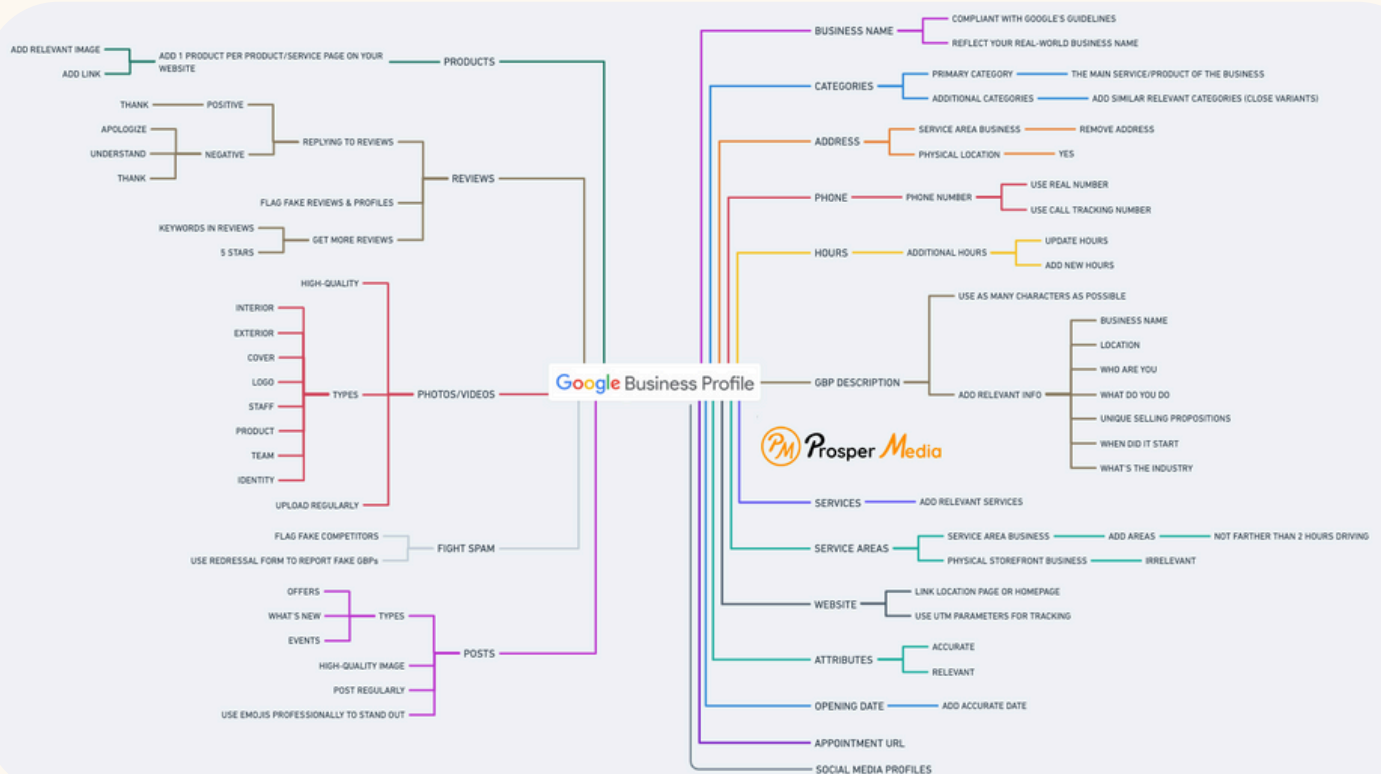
Google Business Profile

PRODUCTS
ADD 1 PRODUCT PER PRODUCT/SERVICE PAGE ON YOUR WEBSITE
ADD RELEVANT IMAGE
ADD LINK

REVIEWS
REPLYING TO REVIEWS
POSITIVE
THANK
NEGATIVE
APOLOGIZE
UNDERSTAND
THANK
FLAG FAKE REVIEWS & PROFILES
GET MORE REVIEWS
KEYWORDS IN REVIEWS
5 STARS

PHOTOS/VIDEOS
HIGH-QUALITY
TYPES
INTERIOR
EXTERIOR
COVER
LOGO
STAFF
PRODUCT
TEAM
IDENTITY
UPLOAD REGULARLY

FIGHT SPAM
FLAG FAKE COMPETITORS
USE REDRESSAL FORM TO REPORT FAKE GBPs

POSTS
TYPES
OFFERS
WHAT'S NEW
EVENTS
HIGH-QUALITY IMAGE
POST REGULARLY
USE EMOJIS PROFESSIONALLY TO STAND OUT

BUSINESS NAME
COMPLIANT WITH GOOGLE'S GUIDELINES
REFLECT YOUR REAL-WORLD BUSINESS NAME

CATEGORIES
PRIMARY CATEGORY
THE MAIN SERVICE/PRODUCT OF THE BUSINESS
ADDITIONAL CATEGORIES
ADD SIMILAR RELEVANT CATEGORIES (CLOSE VARIANTS)

ADDRESS
SERVICE AREA BUSINESS
REMOVE ADDRESS
PHYSICAL LOCATION
YES

PHONE
PHONE NUMBER
USE REAL NUMBER
USE CALL TRACKING NUMBER

HOURS
ADDITIONAL HOURS
UPDATE HOURS
ADD NEW HOURS

GBP DESCRIPTION
USE AS MANY CHARACTERS AS POSSIBLE
ADD RELEVANT INFO
BUSINESS NAME
LOCATION
WHO ARE YOU
WHAT DO YOU DO
UNIQUE SELLING PROPOSITIONS
WHEN DID IT START
WHAT'S THE INDUSTRY

PM Prosper Media

SERVICES
ADD RELEVANT SERVICES

SERVICE AREAS
SERVICE AREA BUSINESS
ADD AREAS
NOT FARTHER THAN 2 HOURS DRIVING
PHYSICAL STOREFRONT BUSINESS
IRRELEVANT

WEBSITE
LINK LOCATION PAGE OR HOMEPAGE
USE UTM PARAMETERS FOR TRACKING

ATTRIBUTES
ACCURATE
RELEVANT

OPENING DATE
ADD ACCURATE DATE

APPOINTMENT URL

SOCIAL MEDIA PROFILES